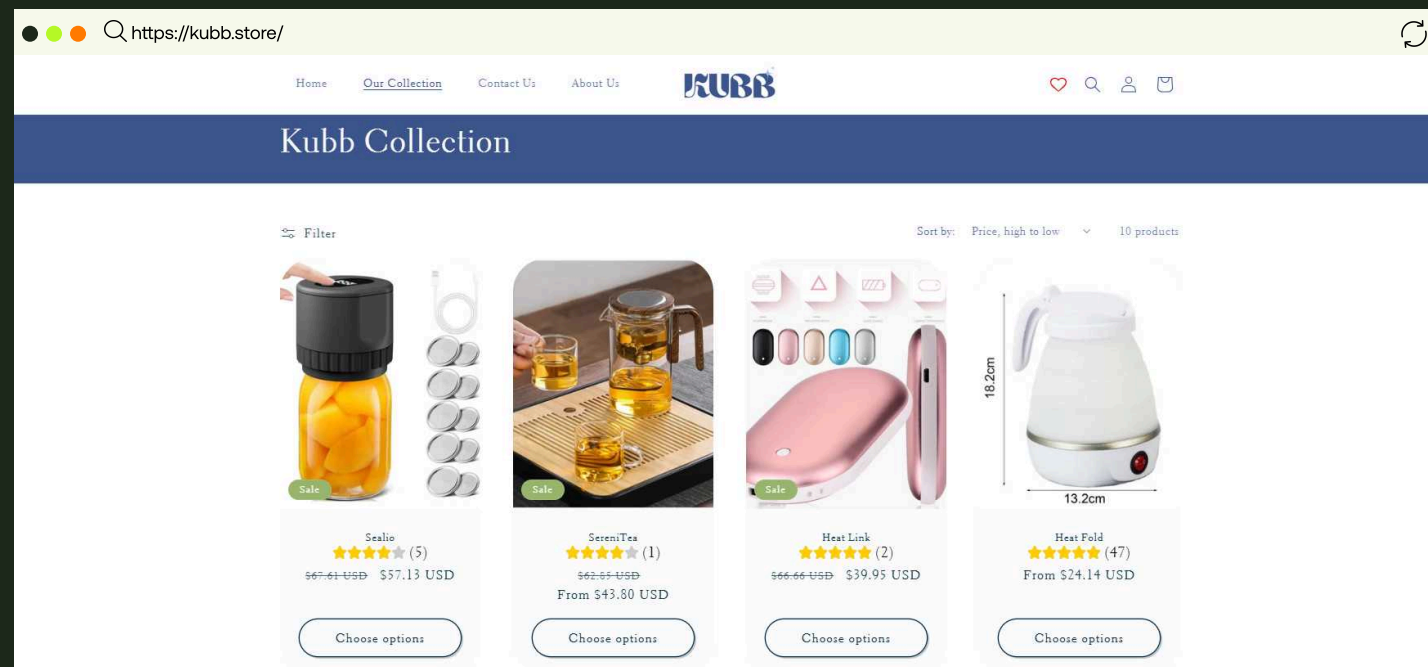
https://kubb.store/

Home Our Collection Contact Us About Us

KUBB

Kubb Collection

Filter

Sort by: Price, high to low 10 products

18.2cm

13.2cm

Sale

Sealio
(5)
~~$67.61 USD~~ $57.13 USD

Choose options

Sale

SereniTea
(1)
~~$62.65 USD~~
From $43.80 USD

Choose options

Sale

Heat Link
(2)
~~$66.66 USD~~ $39.95 USD

Choose options

Heat Fold
(47)
From $24.14 USD

Choose options